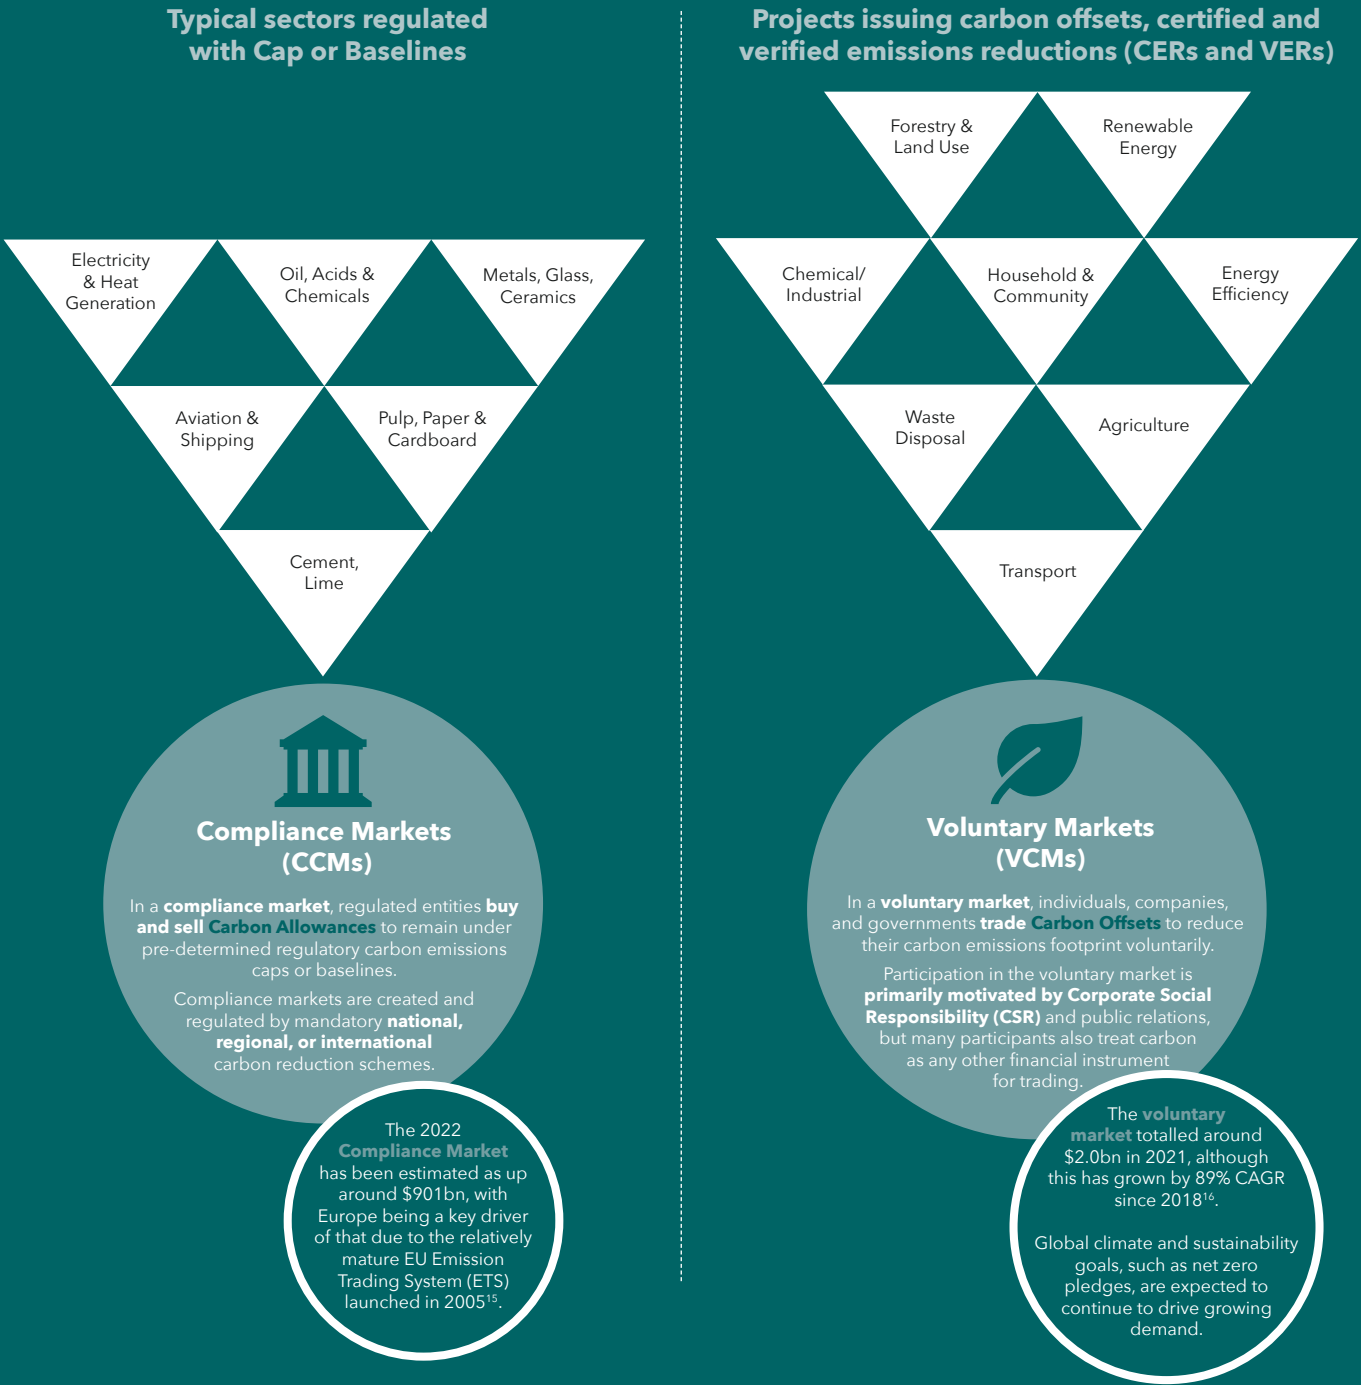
Typical sectors regulated with Cap or Baselines

Electricity & Heat Generation

Oil, Acids & Chemicals

Metals, Glass, Ceramics

Aviation & Shipping

Pulp, Paper & Cardboard

Cement, Lime

Compliance Markets (CCMs)

In a compliance market, regulated entities buy and sell Carbon Allowances to remain under pre-determined regulatory carbon emissions caps or baselines.

Compliance markets are created and regulated by mandatory national, regional, or international carbon reduction schemes.

The 2022 Compliance Market has been estimated as up around \$901bn, with Europe being a key driver of that due to the relatively mature EU Emission Trading System (ETS) launched in $2005^{15}$.

Projects issuing carbon offsets, certified and verified emissions reductions (CERs and VERs)

Forestry & Land Use

Renewable Energy

Chemical/ Industrial

Household & Community

Energy Efficiency

Waste Disposal

Agriculture

Transport

Voluntary Markets (VCMs)

In a voluntary market, individuals, companies, and governments trade Carbon Offsets to reduce their carbon emissions footprint voluntarily.

Participation in the voluntary market is primarily motivated by Corporate Social Responsibility (CSR) and public relations, but many participants also treat carbon as any other financial instrument for trading.

The voluntary market totalled around \$2.0bn in 2021, although this has grown by 89% CAGR since $2018^{16}$.

Global climate and sustainability goals, such as net zero pledges, are expected to continue to drive growing demand.